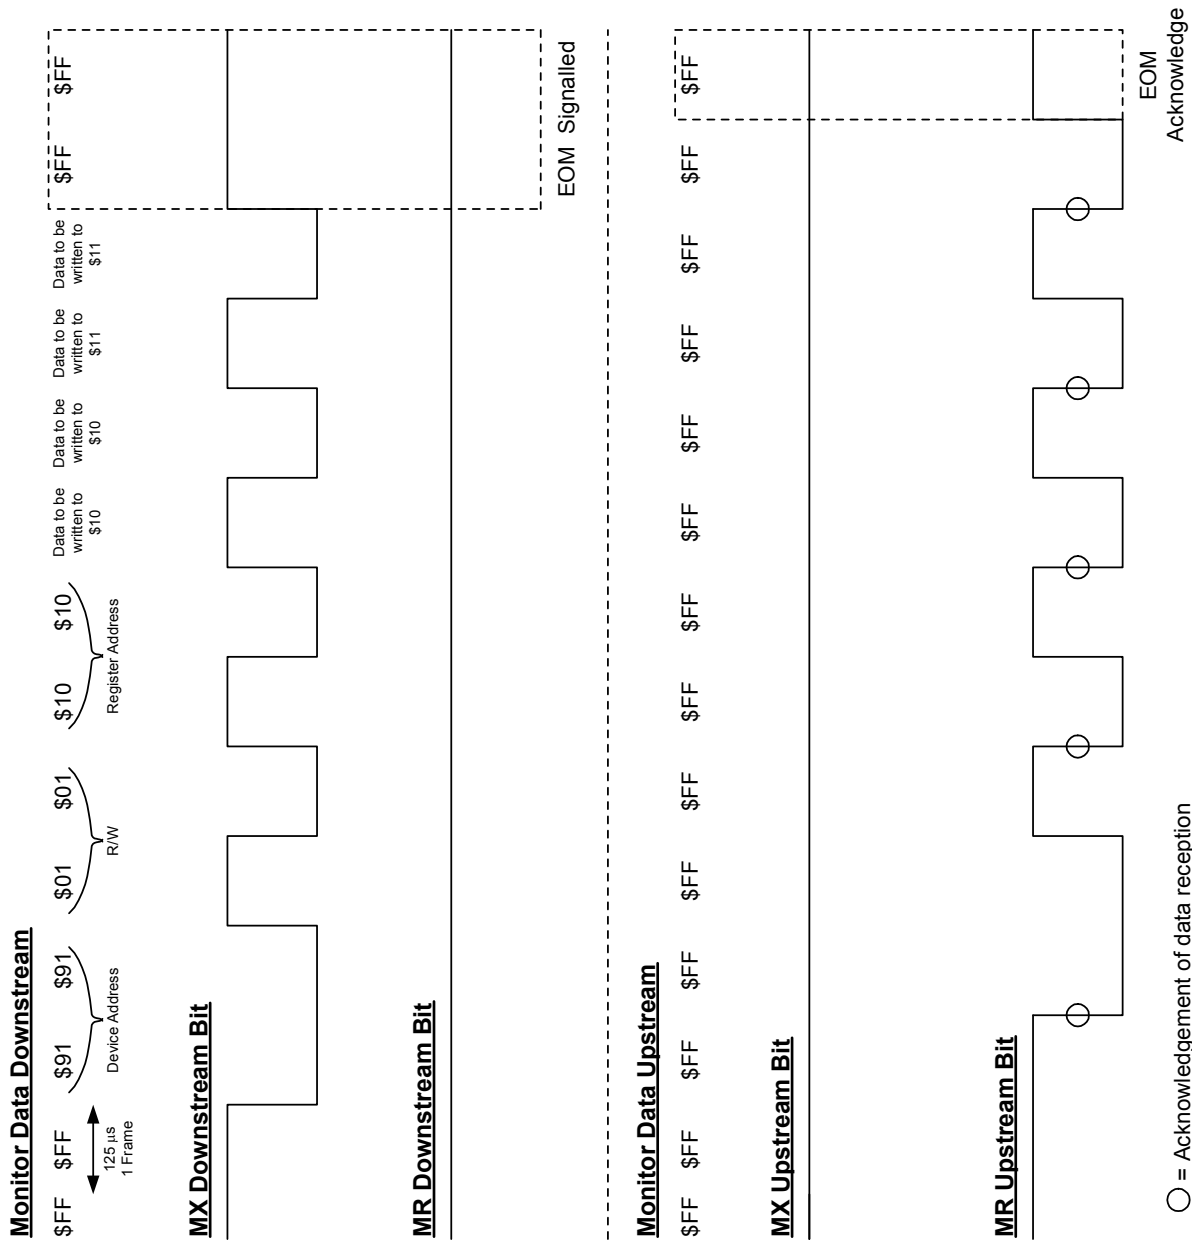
Monitor Data Downstream

$FF $FF $FF $91 $91 $01 $01 $10 $10 Data to be written to $10 Data to be written to $10 Data to be written to $11 Data to be written to $11 $FF $FF

125 µs 1 Frame

Device Address

R/W

Register Address

MX Downstream Bit

MR Downstream Bit

EOM Signalled

Monitor Data Upstream

$FF $FF $FF $FF $FF $FF $FF $FF $FF $FF $FF $FF $FF

MX Upstream Bit

MR Upstream Bit

EOM Acknowledge

= Acknowledgement of data reception